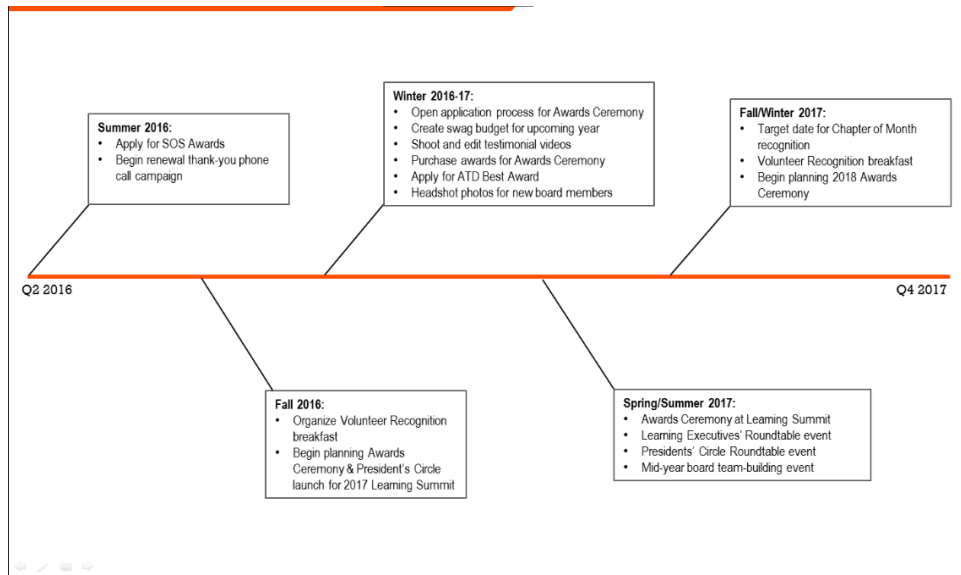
Summer 2016:
- Apply for SOS Awards
- Begin renewal thank-you phone call campaign

Winter 2016-17:
- Open application process for Awards Ceremony
- Create swag budget for upcoming year
- Shoot and edit testimonial videos
- Purchase awards for Awards Ceremony
- Apply for ATD Best Award
- Headshot photos for new board members

Fall/Winter 2017:
- Target date for Chapter of Month recognition
- Volunteer Recognition breakfast
- Begin planning 2018 Awards Ceremony

Q2 2016

Q4 2017

Fall 2016:
- Organize Volunteer Recognition breakfast
- Begin planning Awards Ceremony & President's Circle launch for 2017 Learning Summit

Spring/Summer 2017:
- Awards Ceremony at Learning Summit
- Learning Executives' Roundtable event
- Presidents' Circle Roundtable event
- Mid-year board team-building event